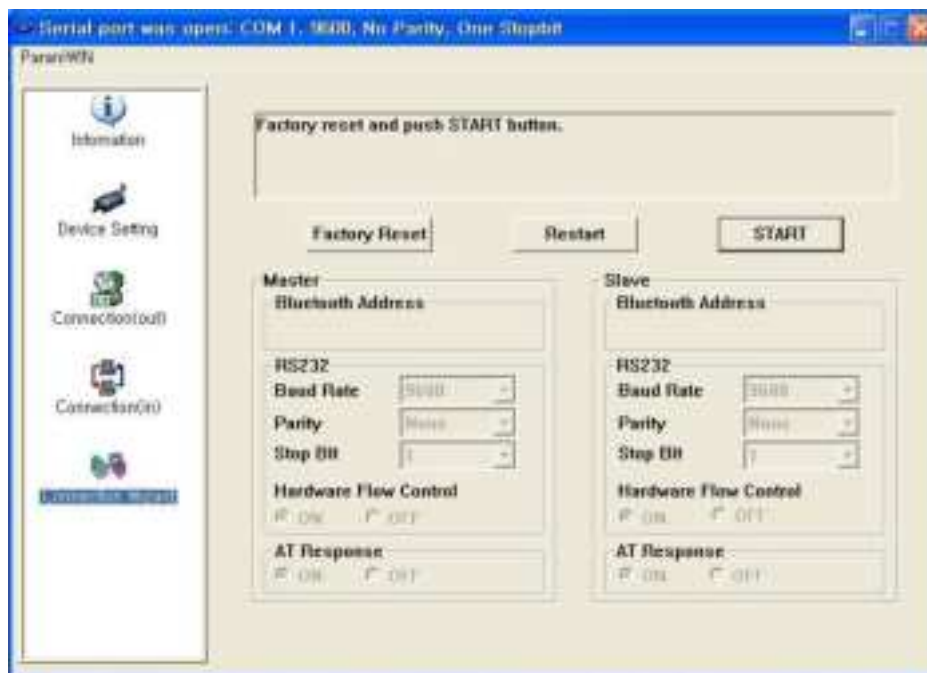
Serial port was open: COM 1, 9600, No Parity, One Stopbit

ParaniWIN

Information

Device Setting

Connection(out)

Connection(in)

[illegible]

Factory reset and push START button.

Factory Reset

Restart

START

Master

Bluetooth Address

RS232

Baud Rate 9600

Parity None

Stop Bit 1

Hardware Flow Control

ON OFF

AT Response

ON OFF

Slave

Bluetooth Address

RS232

Baud Rate 9600

Parity None

Stop Bit 1

Hardware Flow Control

ON OFF

AT Response

ON OFF